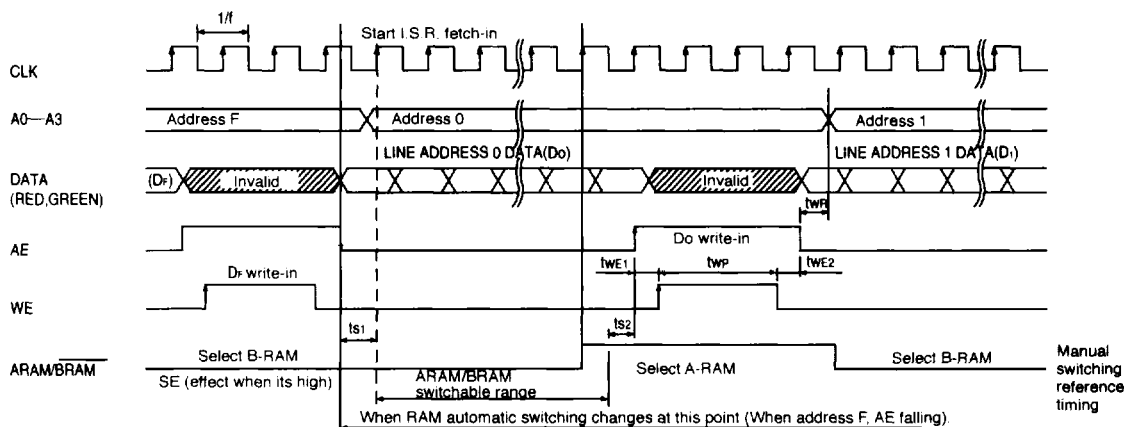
1/f

Start I.S.R. fetch-in

CLK

A0—A3

Address F

Address 0

Address 1

LINE ADDRESS 0 DATA(Do)

LINE ADDRESS 1 DATA(D₁)

DATA (RED,GREEN)

(DF)

Invalid

Invalid

twR

AE

Do write-in

twE1

twP

twE2

DF write-in

WE

ts1

ts2

ARAM/$\overline{BRAM}$

Select B-RAM

Select A-RAM

Select B-RAM

Manual switching reference timing

SE (effect when its high)

ARAM/BRAM switchable range

When RAM automatic switching changes at this point (When address F, AE falling).